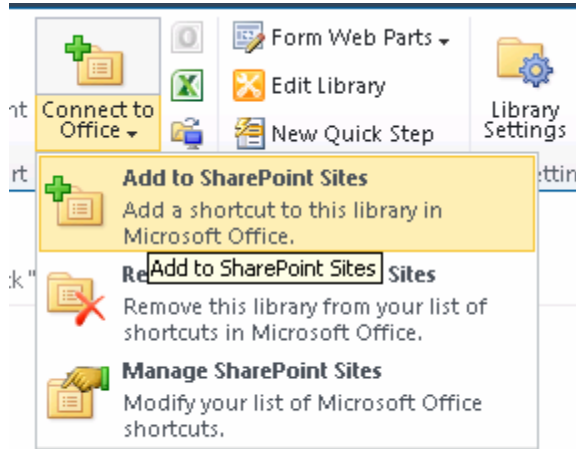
nt

Connect to Office

Form Web Parts

Edit Library

New Quick Step

Library Settings

rt

ettin

Add to SharePoint Sites

Add a shortcut to this library in Microsoft Office.

k"

Re

Add to SharePoint Sites

Sites

Remove this library from your list of shortcuts in Microsoft Office.

Manage SharePoint Sites

Modify your list of Microsoft Office shortcuts.